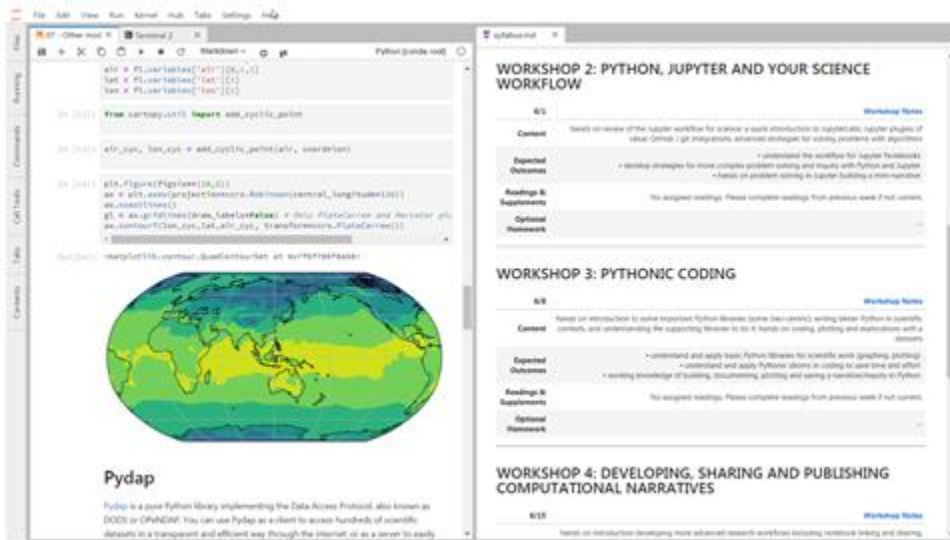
File Edit View Run Kernel Hub Tabs Settings Help

07 - Other mod ×  Terminal 2 ×

Markdown  Python [conda root]

air = f1.variables['air'][0,:,:]
lat = f1.variables['lat'][:]
lon = f1.variables['lon'][:]

In [11]: from cartopy.util import add_cyclic_point

In [12]: air_cyc, lon_cyc = add_cyclic_point(air, coord=lon)

In [13]: plt.figure(figsize=(16,8))
ax = plt.axes(projection=ccrs.Robinson(central_longitude=0))
ax.coastlines()
gl = ax.gridlines(draw_labels=False) # Only PlateCarree and Mercator pl
ax.contourf(lon_cyc,lat,air_cyc, transform=ccrs.PlateCarree())

Out[13]: <matplotlib.contour.QuadContourSet at 0x7f0f98f0a68>

Pydap

Pydap is a pure Python library implementing the Data Access Protocol, also known as DODS or OPeNDAP. You can use Pydap as a client to access hundreds of scientific datasets in a transparent and efficient way through the internet, or as a server to easily

syllabus.md ×

WORKSHOP 2: PYTHON, JUPYTER AND YOUR SCIENCE WORKFLOW

| 6/1 | Workshop Notes |
|---|---|
| Content | hands on review of the Jupyter workflow for science: a quick introduction to JupyterLab; Jupyter plugins of value: Github / git integrations; advanced strategies for solving problems with algorithms |
| Expected Outcomes | • understand the workflow for Jupyter Notebooks • develop strategies for move complex problem solving and inquiry with Python and Jupyter • hands on problem solving in Jupyter building a mini-narrative |
| Readings & Supplements | No assigned readings. Please complete readings from previous week if not current. |
| Optional Homework | — |

WORKSHOP 3: PYTHONIC CODING

| 6/8 | Workshop Notes |
|---|---|
| Content | hands on introduction to some important Python libraries (some geo-centric); writing better Python in scientific contexts, and understanding the supporting libraries to do it; hands on coding, plotting and explorations with a datasets |
| Expected Outcomes | • understand and apply basic Python libraries for scientific work (graphing, plotting) • understand and apply Pythonic idioms in coding to save time and effort • working knowledge of building, documenting, pitching and saving a narrative/inquiry in Python |
| Readings & Supplements | No assigned readings. Please complete readings from previous week if not current. |
| Optional Homework | — |

WORKSHOP 4: DEVELOPING, SHARING AND PUBLISHING COMPUTATIONAL NARRATIVES

| 6/15 | Workshop Notes |
|---|---|
| | hands on introduction developing more advanced research workflows including notebook linking and sharing |